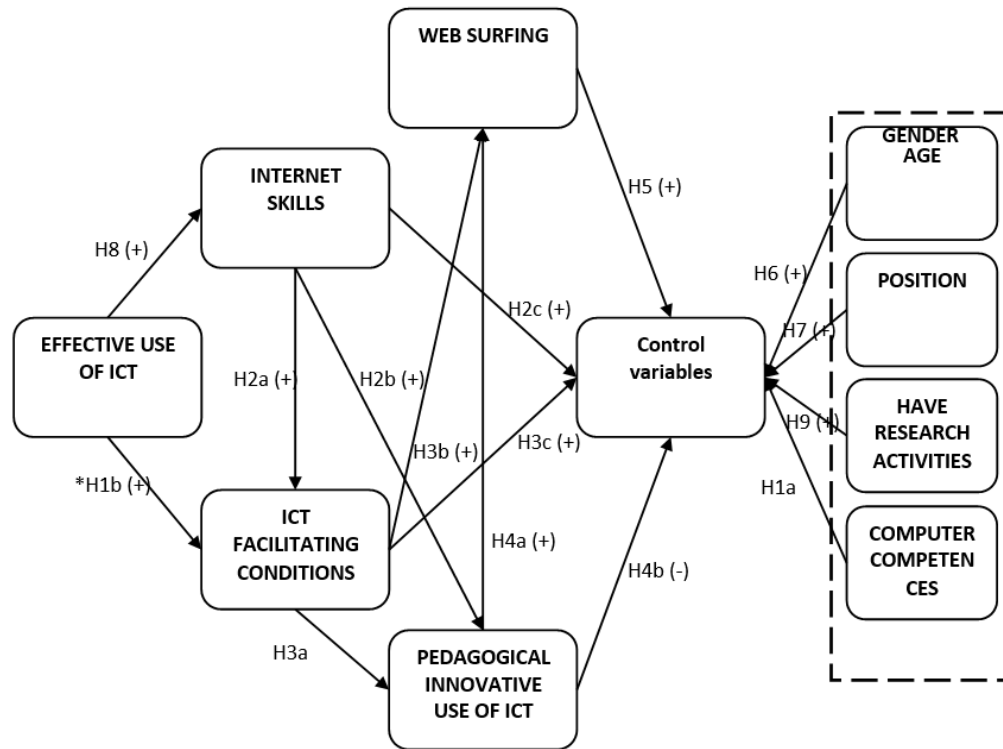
WEB SURFING

INTERNET SKILLS

H8 (+)

H5 (+)

GENDER AGE

H6 (+)

POSITION

H2c (+)

H7 (+)

EFFECTIVE USE OF ICT

H2a (+)

H2b (+)

Control variables

HAVE RESEARCH ACTIVITIES

H9 (+)

H3b (+)

H3c (+)

*H1b (+)

H1a

ICT FACILITATING CONDITIONS

COMPUTER COMPETEN CES

H4a (+)

H4b (-)

H3a

PEDAGOGICAL INNOVATIVE USE OF ICT